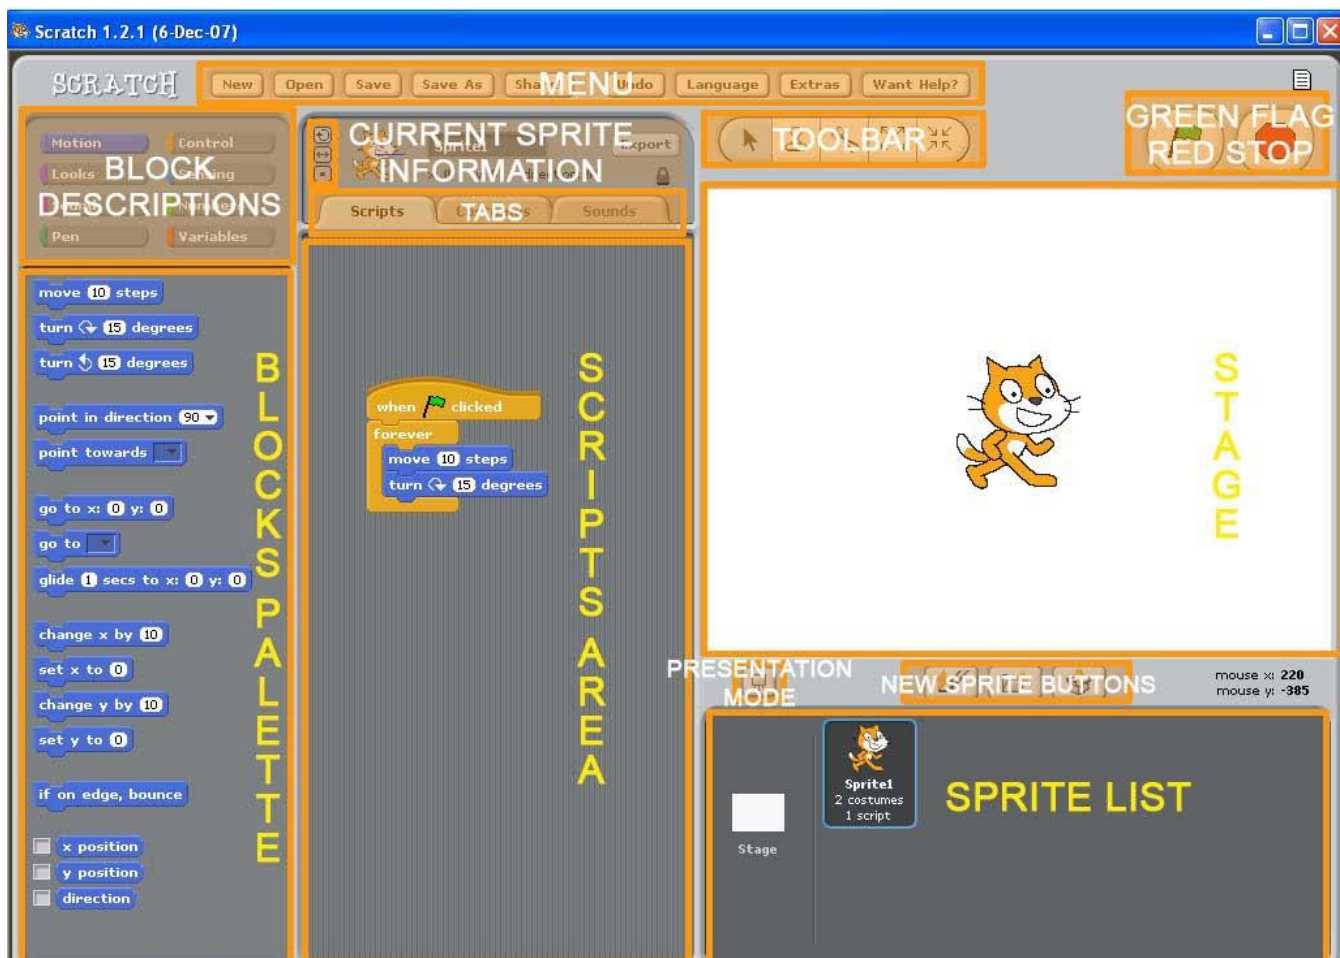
Scratch 1.2.1 (6-Dec-07)

SCRATCH

New Open Save Save As Sha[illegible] MENU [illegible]ndo Language Extras Want Help?

Motion Control Looks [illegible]ing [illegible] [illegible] Pen Variables

BLOCK DESCRIPTIONS

CURRENT SPRITE INFORMATION

Sprite1 Export

Scripts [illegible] TABS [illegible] Sounds

TOOLBAR

GREEN FLAG RED STOP

move 10 steps
turn 15 degrees
turn 15 degrees
point in direction 90
point towards
go to x: 0 y: 0
go to
glide 1 secs to x: 0 y: 0
change x by 10
set x to 0
change y by 10
set y to 0
if on edge, bounce
x position
y position
direction

BLOCKS PALETTE

when clicked
forever
move 10 steps
turn 15 degrees

SCRIPTS AREA

STAGE

PRESENTATION MODE

NEW SPRITE BUTTONS

mouse x: 220
mouse y: -385

Sprite1
2 costumes
1 script

Stage

SPRITE LIST